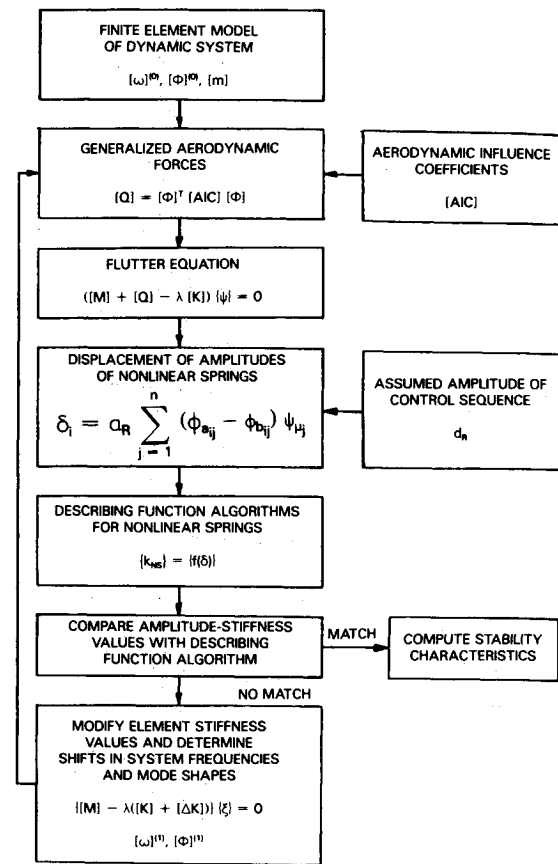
FINITE ELEMENT MODEL OF DYNAMIC SYSTEM

$[\omega]^{(0)}$, $[\Phi]^{(0)}$, $[m]$

GENERALIZED AERODYNAMIC FORCES

$[Q] = [\Phi]^T [AIC] [\Phi]$

AERODYNAMIC INFLUENCE COEFFICIENTS

$[AIC]$

FLUTTER EQUATION

$([M] + [Q] - \lambda [K]) \{\psi\} = 0$

DISPLACEMENT OF AMPLITUDES OF NONLINEAR SPRINGS

$\delta_i = a_R \sum_{j=1}^{n} (\phi_{a_{ij}} - \phi_{b_{ij}}) \psi_{\mu_j}$

ASSUMED AMPLITUDE OF CONTROL SEQUENCE

$d_R$

DESCRIBING FUNCTION ALGORITHMS FOR NONLINEAR SPRINGS

$\{k_{NS}\} = \{f(\delta)\}$

COMPARE AMPLITUDE-STIFFNESS VALUES WITH DESCRIBING FUNCTION ALGORITHM

MATCH

COMPUTE STABILITY CHARACTERISTICS

NO MATCH

MODIFY ELEMENT STIFFNESS VALUES AND DETERMINE SHIFTS IN SYSTEM FREQUENCIES AND MODE SHAPES

$([M] - \lambda([K] + [\Delta K])) \{\xi\} = 0$

$[\omega]^{(1)}$, $[\Phi]^{(1)}$